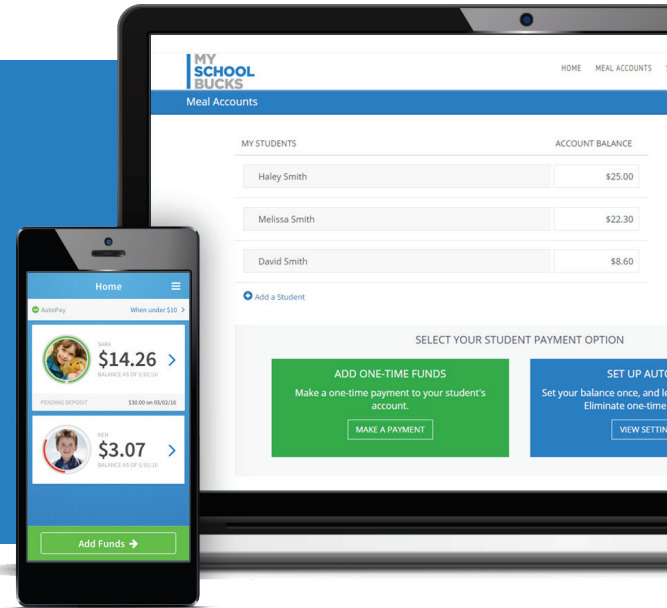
MY SCHOOL BUCKS

HOME MEAL ACCOUNTS S

Meal Accounts

| MY STUDENTS | ACCOUNT BALANCE |
|---|---|
| Haley Smith | $25.00 |
| Melissa Smith | $22.30 |
| David Smith | $8.60 |

Add a Student

SELECT YOUR STUDENT PAYMENT OPTION

ADD ONE-TIME FUNDS
Make a one-time payment to your student's account.
MAKE A PAYMENT

SET UP AUTO
Set your balance once, and le
Eliminate one-time
VIEW SETTIN

Home

AutoPay When under $10 >

SARA
$14.26
BALANCE AS OF 5/01/16
PENDING DEPOSIT $30.00 on 05/02/16

KEN
$3.07
BALANCE AS OF 5/01/16

Add Funds